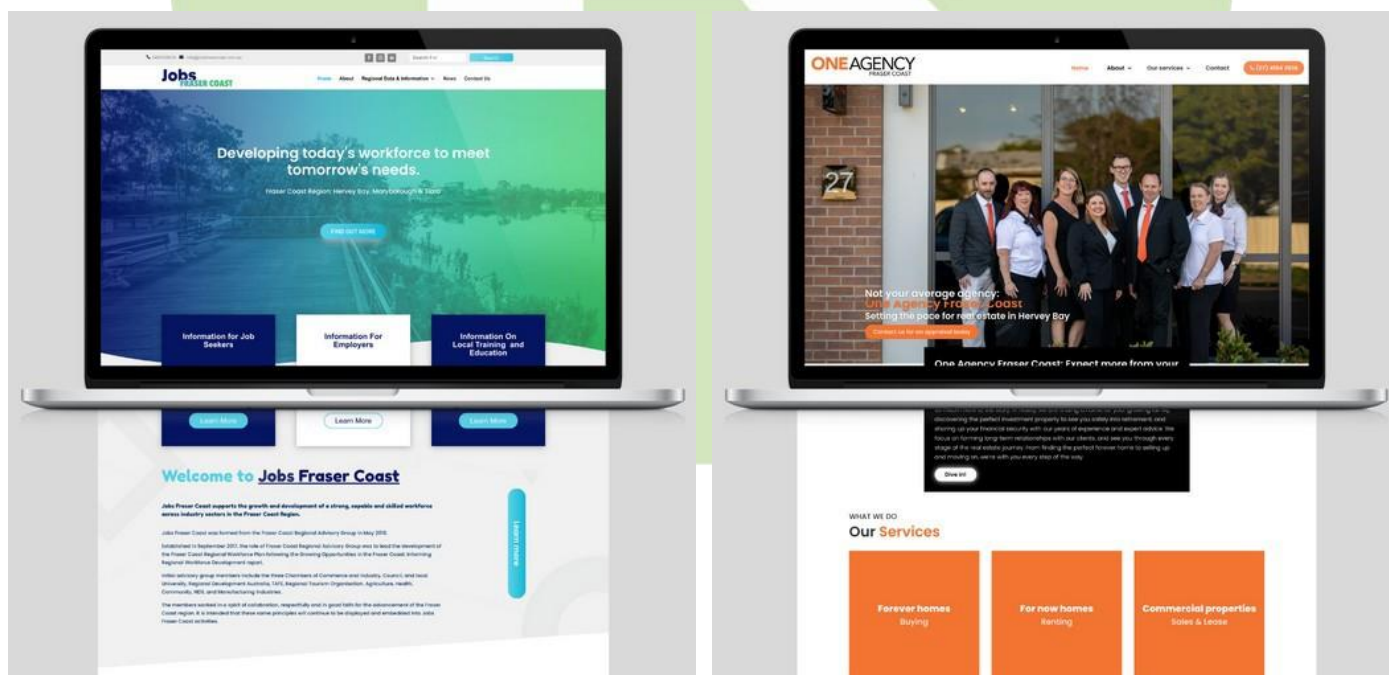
Jobs FRASER COAST

Home About Regional Data & Information News Contact Us

Developing today's workforce to meet tomorrow's needs.

Fraser Coast Region: Hervey Bay, Maryborough & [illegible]

FIND OUT MORE

Information for Job Seekers

Information For Employers

Information On Local Training and Education

Learn More

Learn More

Learn More

Welcome to Jobs Fraser Coast

Jobs Fraser Coast supports the growth and development of a strong, capable and skilled workforce across industry sectors in the Fraser Coast Region.

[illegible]

Learn more

ONE AGENCY FRASER COAST

Home About Our services Contact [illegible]

27

Not your average agency: One Agency Fraser Coast

Setting the pace for real estate in Hervey Bay

Contact us for an appraisal today

One Agency Fraser Coast: Expect more from your

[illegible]

Dive in!

WHAT WE DO

Our Services

Forever homes
Buying

For now homes
Renting

Commercial properties
Sales & Lease